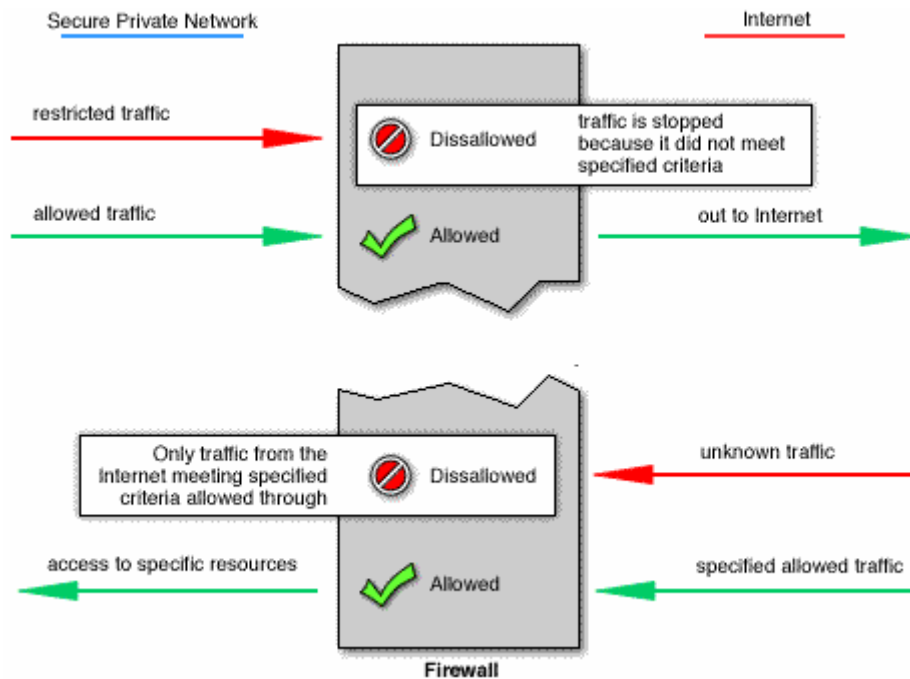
Secure Private Network

Internet

restricted traffic

Dissallowed

traffic is stopped because it did not meet specified criteria

allowed traffic

Allowed

out to Internet

Only traffic from the Internet meeting specified criteria allowed through

Dissallowed

unknown traffic

access to specific resources

Allowed

specified allowed traffic

Firewall